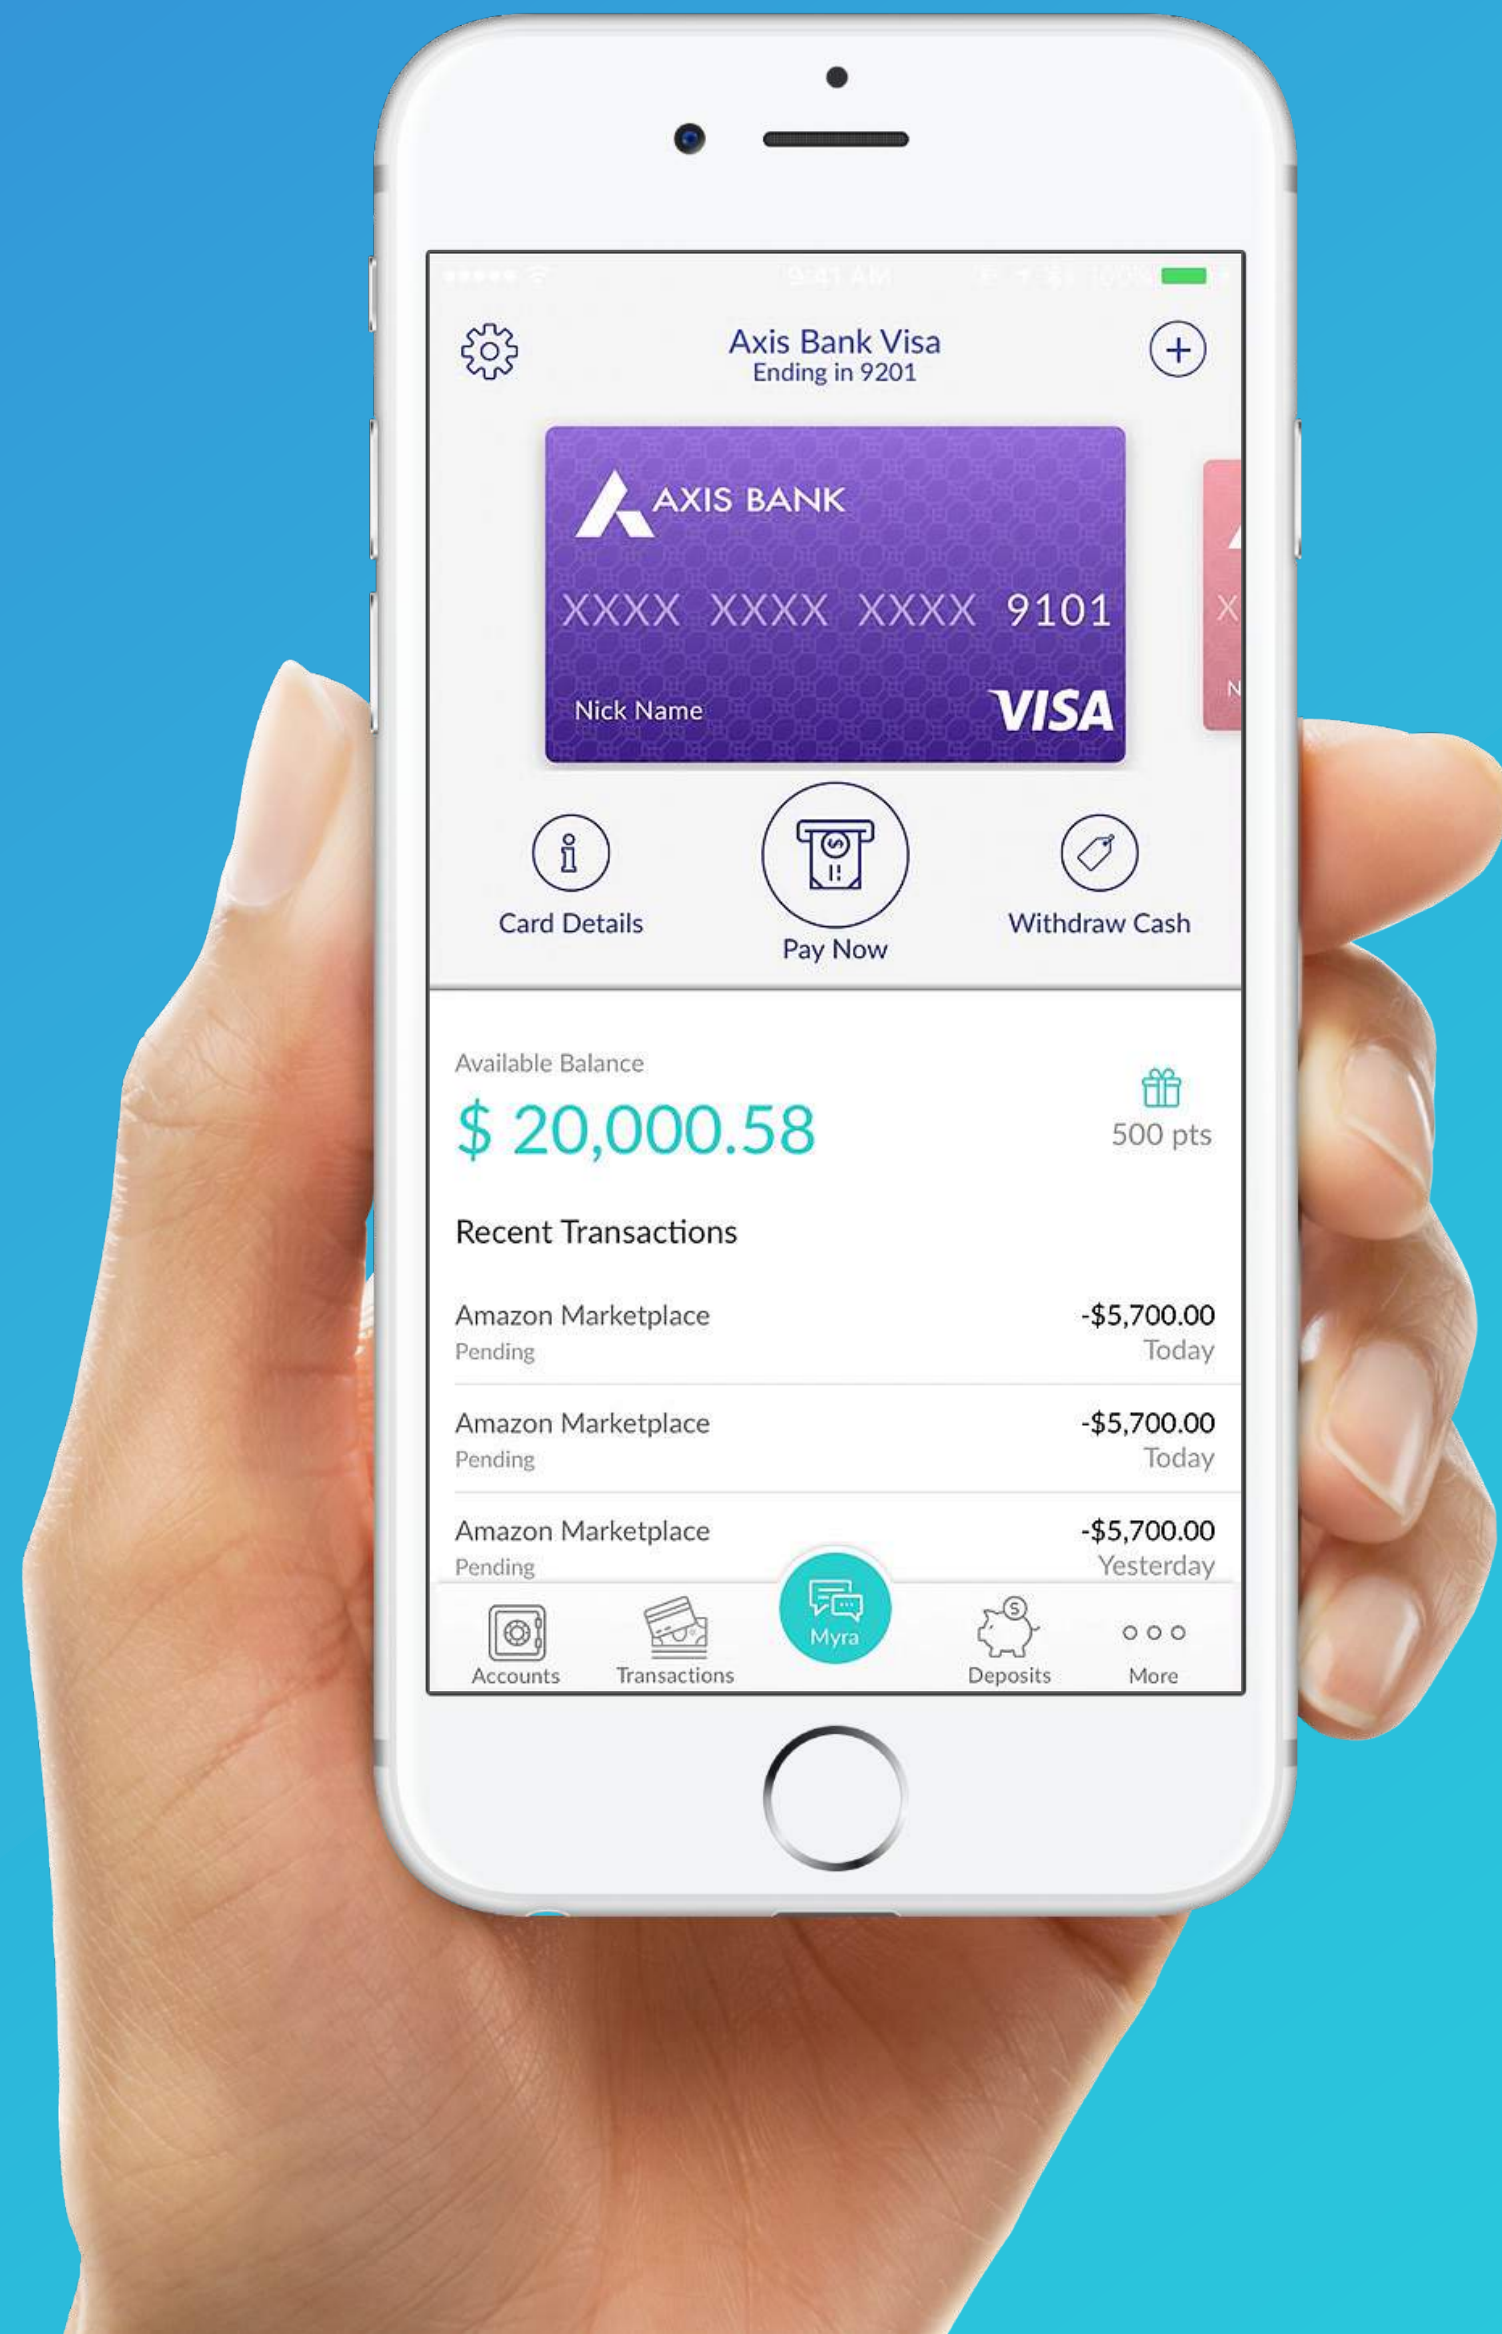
9:41 AM

Axis Bank Visa
Ending in 9201

AXIS BANK
XXXX XXXX XXXX 9101
Nick Name
VISA

Card Details
Pay Now
Withdraw Cash

Available Balance
$ 20,000.58
500 pts

Recent Transactions

Amazon Marketplace
Pending
-$5,700.00
Today

Amazon Marketplace
Pending
-$5,700.00
Today

Amazon Marketplace
Pending
-$5,700.00
Yesterday

Accounts
Transactions
Myra
Deposits
More